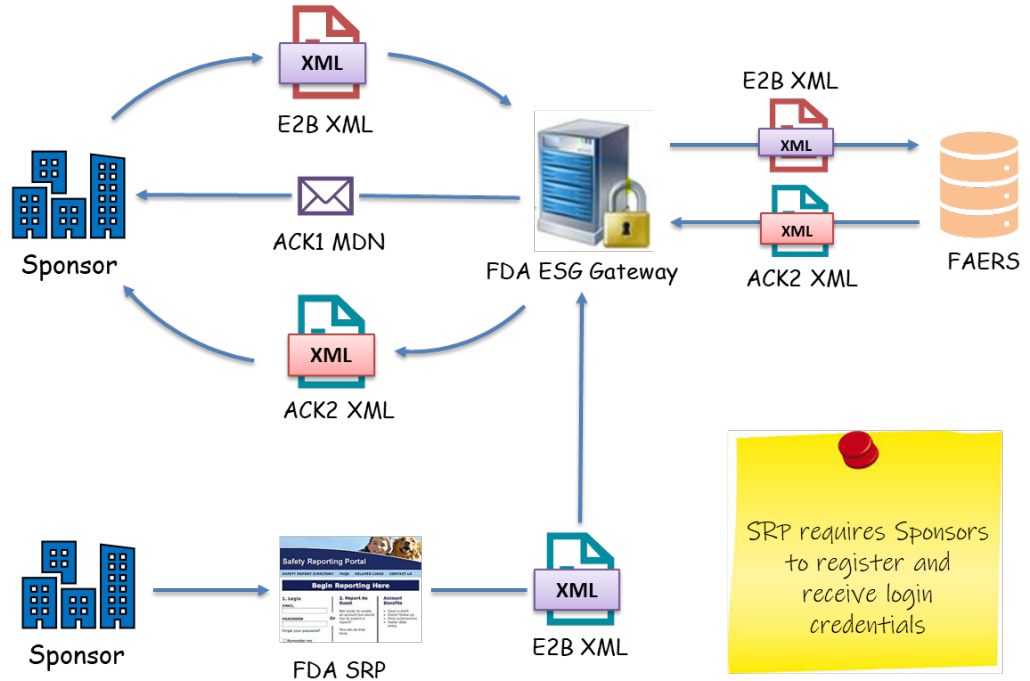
XML

E2B XML

E2B XML

XML

Sponsor

ACK1 MDN

FDA ESG Gateway

XML

ACK2 XML

FAERS

XML

ACK2 XML

Safety Reporting Portal

Begin Reporting Here

1. Login

2. Report As Guest

Account Benefits

SRP requires Sponsors to register and receive login credentials

Sponsor

FDA SRP

XML

E2B XML